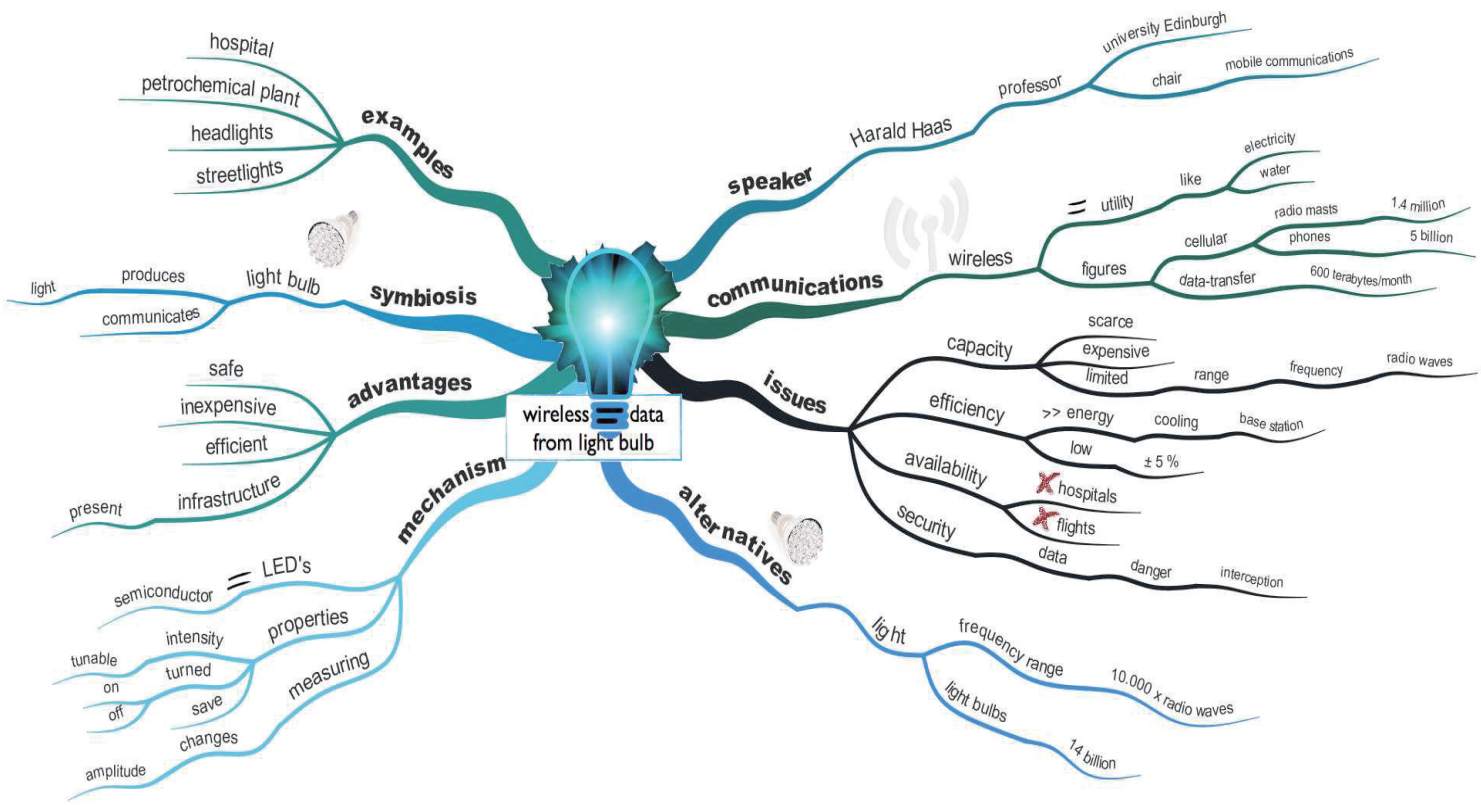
wireless = data from light bulb

examples
hospital
petrochemical plant
headlights
streetlights

symbiosis
light bulb
produces
light
communicates

advantages
safe
inexpensive
efficient
infrastructure
present

mechanism
LED's
= semiconductor
properties
intensity
tunable
turned
on
off
save
measuring
changes
amplitude

speaker
Harald Haas
professor
university Edinburgh
chair
mobile communications

communications
wireless
= utility
like
electricity
water
figures
cellular
radio masts
1.4 million
phones
5 billion
data-transfer
600 terabytes/month

issues
capacity
scarce
expensive
limited
range
frequency
radio waves
efficiency
>> energy
cooling
base station
low
± 5 %
availability
hospitals
flights
security
data
danger
interception

alternatives
light
frequency range
10.000 x radio waves
light bulbs
14 billion